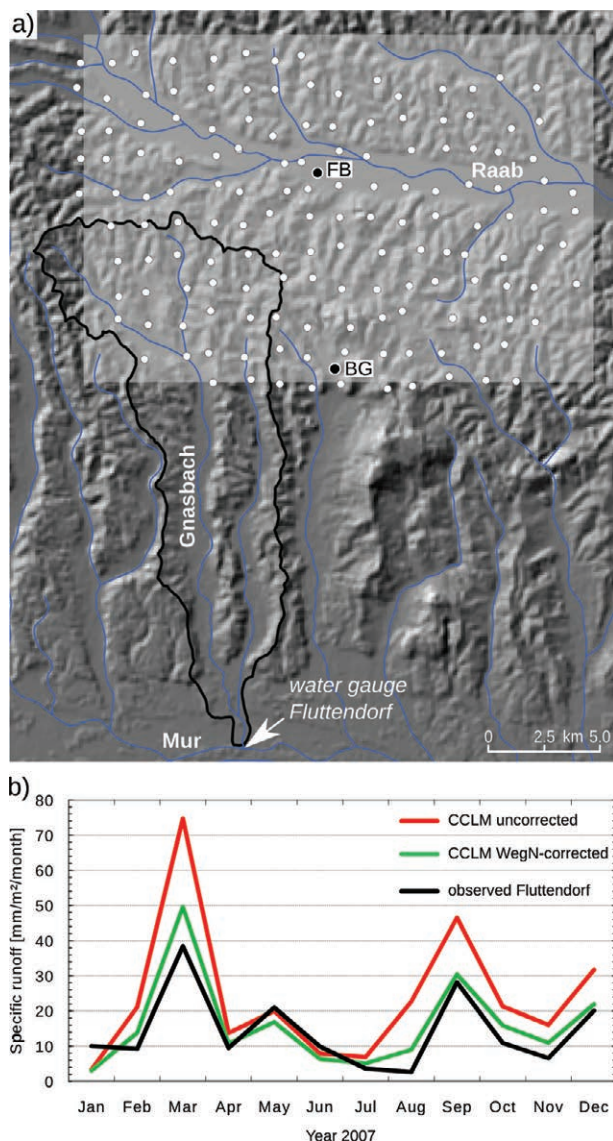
a)

FB

Raab

BG

Gnasbach

water gauge Fluttendorf

Mur

0 2.5 km 5.0

b)

Specific runoff [mm/m²/month]

80
70
60
50
40
30
20
10
0

CCLM uncorrected
CCLM WegN-corrected
observed Fluttendorf

Jan Feb Mar Apr May Jun Jul Aug Sep Oct Nov Dec

Year 2007